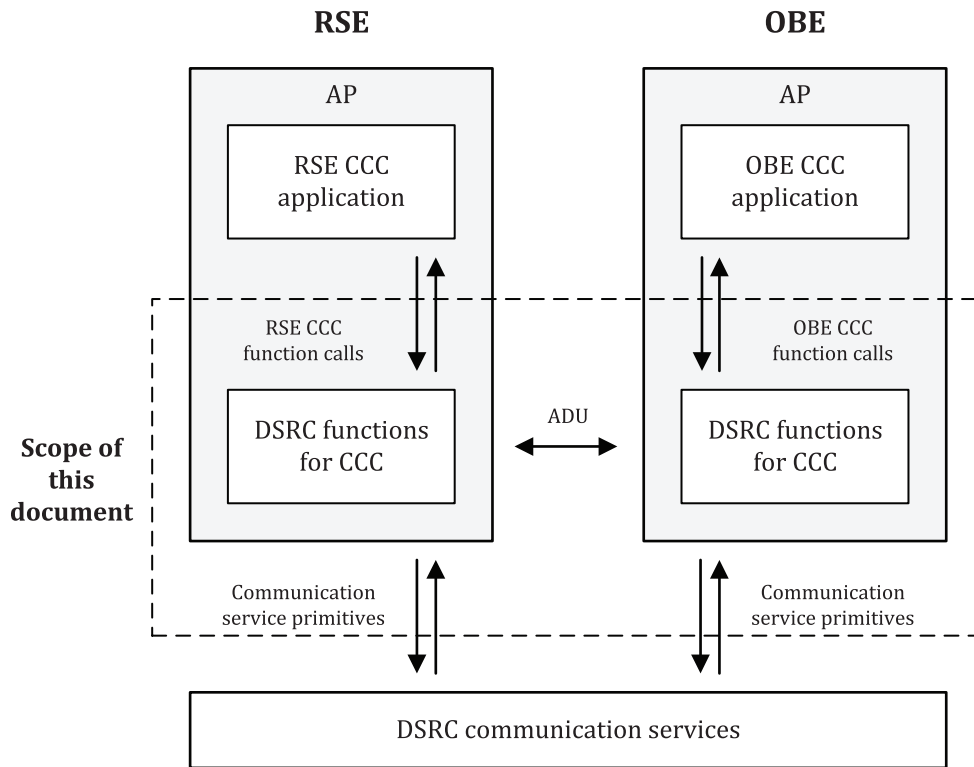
RSE

OBE

AP

RSE CCC application

RSE CCC function calls

DSRC functions for CCC

AP

OBE CCC application

OBE CCC function calls

DSRC functions for CCC

ADU

Scope of this document

Communication service primitives

Communication service primitives

DSRC communication services